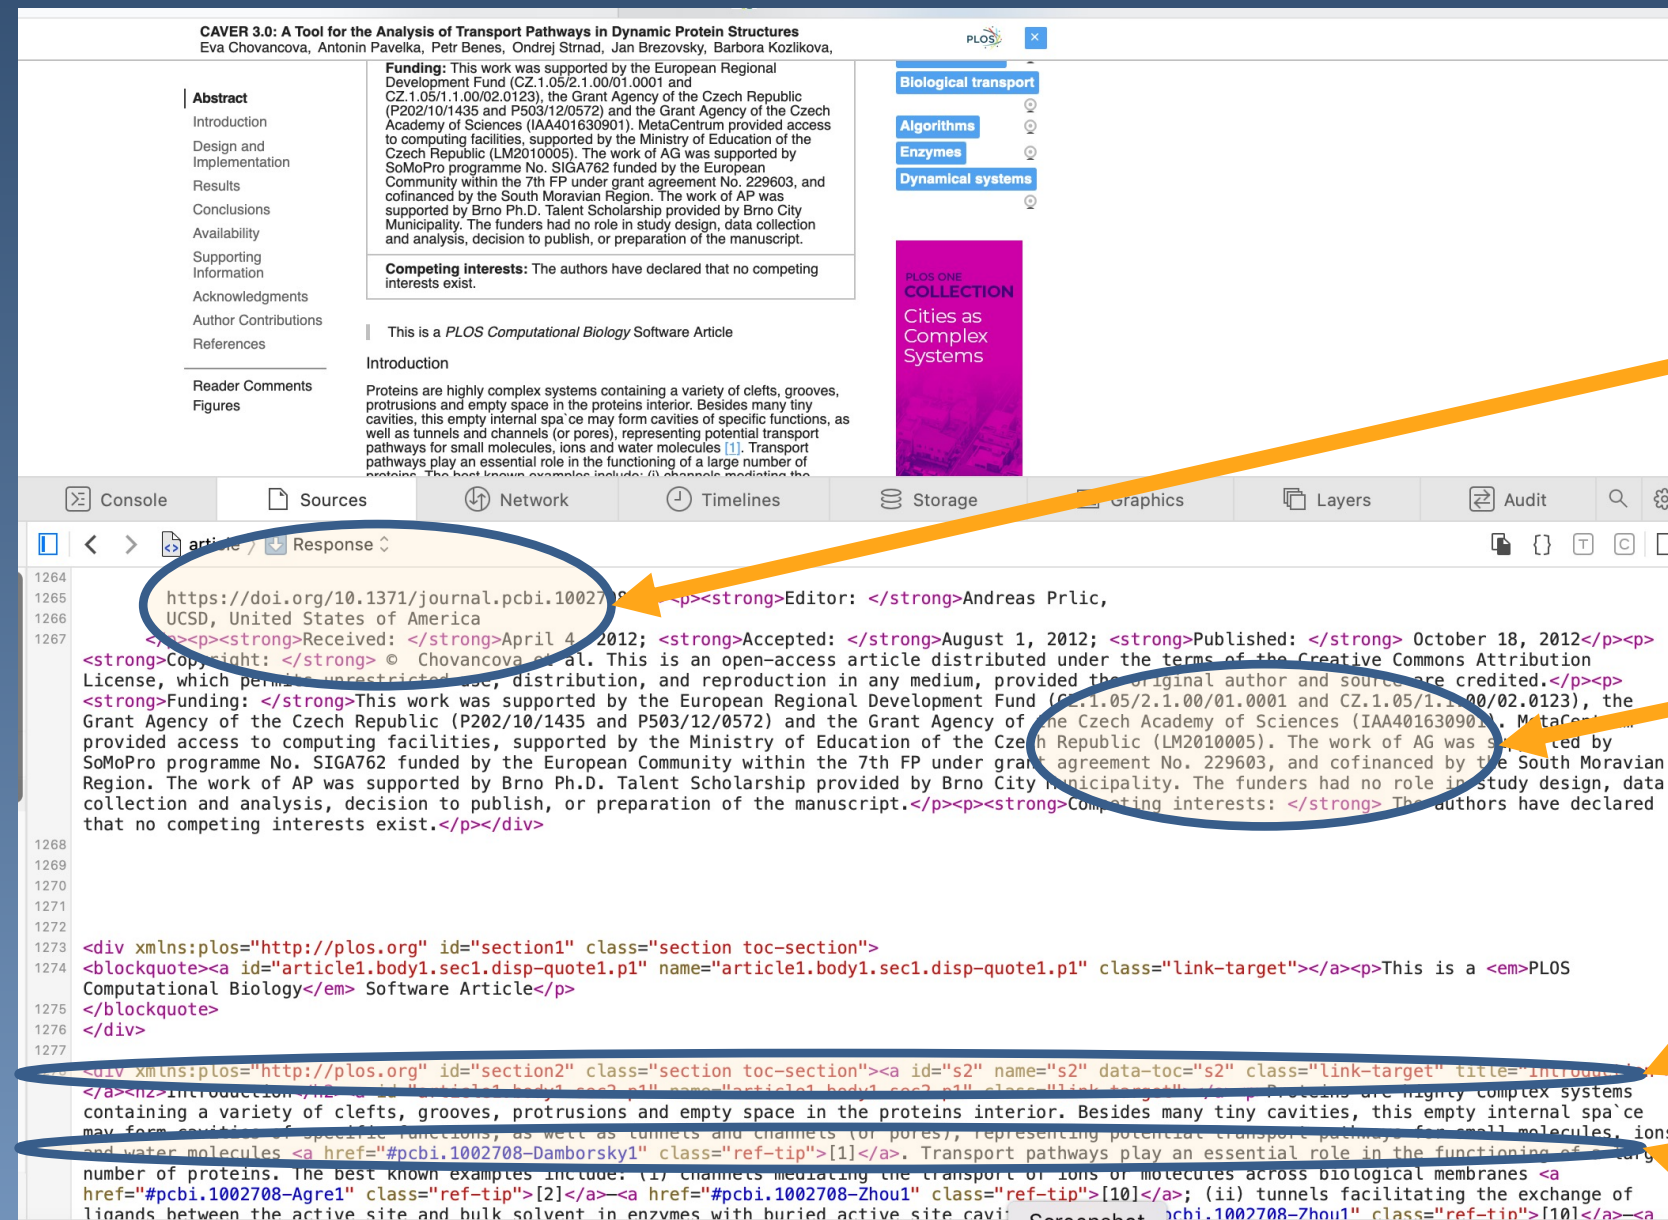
CAVER 3.0: A Tool for the Analysis of Transport Pathways in Dynamic Protein Structures
Eva Chovancova, Antonin Pavelka, Petr Benes, Ondrej Strnad, Jan Brezovsky, Barbora Kozlikova,

PLOS

×

Abstract
Introduction
Design and Implementation
Results
Conclusions
Availability
Supporting Information
Acknowledgments
Author Contributions
References

Reader Comments
Figures

Funding: This work was supported by the European Regional Development Fund (CZ.1.05/2.1.00/01.0001 and CZ.1.05/1.1.00/02.0123), the Grant Agency of the Czech Republic (P202/10/1435 and P503/12/0572) and the Grant Agency of the Czech Academy of Sciences (IAA401630901). MetaCentrum provided access to computing facilities, supported by the Ministry of Education of the Czech Republic (LM2010005). The work of AG was supported by SoMoPro programme No. SIGA762 funded by the European Community within the 7th FP under grant agreement No. 229603, and cofinanced by the South Moravian Region. The work of AP was supported by Brno Ph.D. Talent Scholarship provided by Brno City Municipality. The funders had no role in study design, data collection and analysis, decision to publish, or preparation of the manuscript.

Competing interests: The authors have declared that no competing interests exist.

This is a PLOS Computational Biology Software Article

Introduction

Proteins are highly complex systems containing a variety of clefts, grooves, protrusions and empty space in the proteins interior. Besides many tiny cavities, this empty internal spa`ce may form cavities of specific functions, as well as tunnels and channels (or pores), representing potential transport pathways for small molecules, ions and water molecules [1]. Transport pathways play an essential role in the functioning of a large number of

Biological transport
Algorithms
Enzymes
Dynamical systems

PLOS ONE
COLLECTION
Cities as Complex Systems

Console  Sources  Network  Timelines  Storage  Graphics  Layers  Audit

article / Response

1264
1265 https://doi.org/10.1371/journal.pcbi.1002708</a></p><p><strong>Editor: </strong>Andreas Prlic,
1266 UCSD, United States of America
1267 </p><p><strong>Received: </strong>April 4, 2012; <strong>Accepted: </strong>August 1, 2012; <strong>Published: </strong> October 18, 2012</p><p><strong>Copyright: </strong> © Chovancova et al. This is an open-access article distributed under the terms of the Creative Commons Attribution License, which permits unrestricted use, distribution, and reproduction in any medium, provided the original author and source are credited.</p><p><strong>Funding: </strong>This work was supported by the European Regional Development Fund (CZ.1.05/2.1.00/01.0001 and CZ.1.05/1.1.00/02.0123), the Grant Agency of the Czech Republic (P202/10/1435 and P503/12/0572) and the Grant Agency of the Czech Academy of Sciences (IAA401630901). MetaCentrum provided access to computing facilities, supported by the Ministry of Education of the Czech Republic (LM2010005). The work of AG was supported by SoMoPro programme No. SIGA762 funded by the European Community within the 7th FP under grant agreement No. 229603, and cofinanced by the South Moravian Region. The work of AP was supported by Brno Ph.D. Talent Scholarship provided by Brno City Municipality. The funders had no role in study design, data collection and analysis, decision to publish, or preparation of the manuscript.</p><p><strong>Competing interests: </strong> The authors have declared that no competing interests exist.</p></div>
1268
1269
1270
1271
1272
1273 <div xmlns:plos="http://plos.org" id="section1" class="section toc-section">
1274 <blockquote><a id="article1.body1.sec1.disp-quote1.p1" name="article1.body1.sec1.disp-quote1.p1" class="link-target"></a><p>This is a <em>PLOS Computational Biology</em> Software Article</p>
1275 </blockquote>
1276 </div>
1277
<div xmlns:plos="http://plos.org" id="section2" class="section toc-section"><a id="s2" name="s2" data-toc="s2" class="link-target" title="Introduction"></a><h2>Introduction</h2><a id="article1.body1.sec2.p1" name="article1.body1.sec2.p1" class="link-target"></a><p>Proteins are highly complex systems containing a variety of clefts, grooves, protrusions and empty space in the proteins interior. Besides many tiny cavities, this empty internal spa`ce may form cavities of specific functions, as well as tunnels and channels (or pores), representing potential transport pathways for small molecules, ions and water molecules <a href="#pcbi.1002708-Damborsky1" class="ref-tip">[1]</a>. Transport pathways play an essential role in the functioning of a large number of proteins. The best known examples include: (i) channels mediating the transport of ions or molecules across biological membranes <a href="#pcbi.1002708-Agre1" class="ref-tip">[2]</a>–<a href="#pcbi.1002708-Zhou1" class="ref-tip">[10]</a>; (ii) tunnels facilitating the exchange of ligands between the active site and bulk solvent in enzymes with buried active site cavi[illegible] Screenshot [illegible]pcbi.1002708-Zhou1" class="ref-tip">[10]</a>–<a